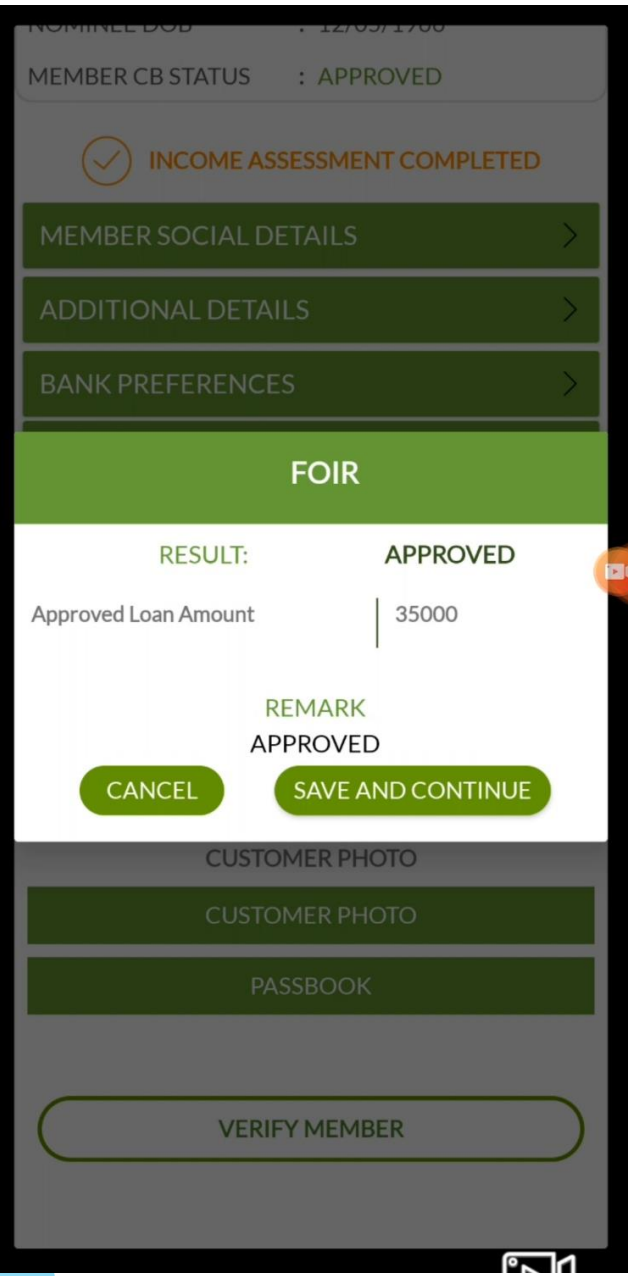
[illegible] : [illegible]
MEMBER CB STATUS : APPROVED

INCOME ASSESSMENT COMPLETED

MEMBER SOCIAL DETAILS

ADDITIONAL DETAILS

BANK PREFERENCES

FOIR

RESULT: APPROVED

Approved Loan Amount | 35000

REMARK
APPROVED

CANCEL SAVE AND CONTINUE

CUSTOMER PHOTO

CUSTOMER PHOTO

PASSBOOK

VERIFY MEMBER